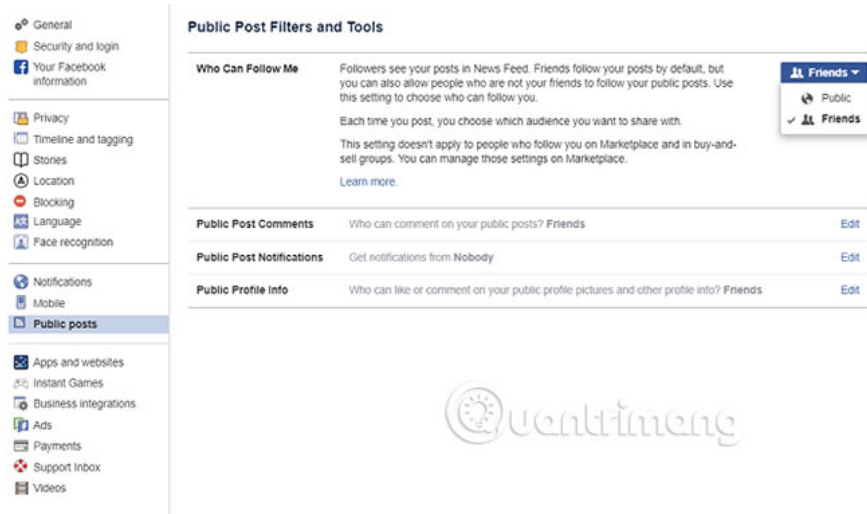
General
Security and login
Your Facebook information

Privacy
Timeline and tagging
Stories
Location
Blocking
Language
Face recognition

Notifications
Mobile
Public posts

Apps and websites
Instant Games
Business integrations
Ads
Payments
Support Inbox
Videos

Public Post Filters and Tools

Who Can Follow Me

Followers see your posts in News Feed. Friends follow your posts by default, but you can also allow people who are not your friends to follow your public posts. Use this setting to choose who can follow you.

Each time you post, you choose which audience you want to share with.

This setting doesn't apply to people who follow you on Marketplace and in buy-and-sell groups. You can manage those settings on Marketplace.

Learn more.

Friends
Public
Friends

| | | |
|---|---|---|
| Public Post Comments | Who can comment on your public posts? Friends | Edit |
| Public Post Notifications | Get notifications from Nobody | Edit |
| Public Profile Info | Who can like or comment on your public profile pictures and other profile info? Friends | Edit |

Quantrimang